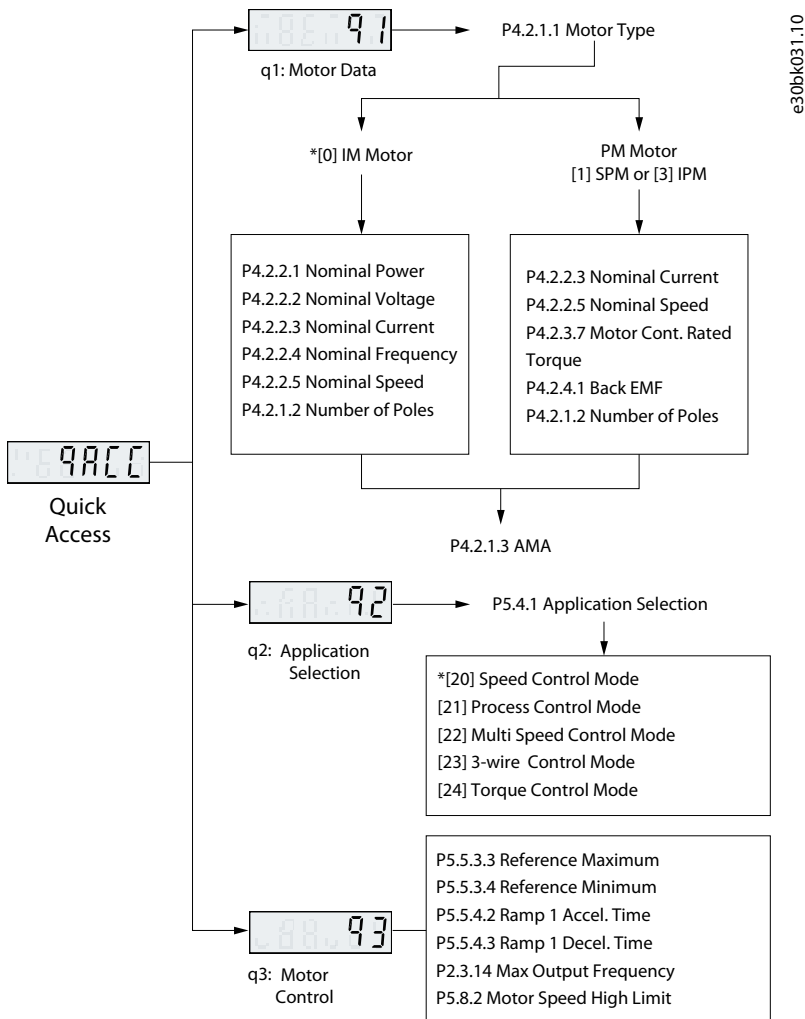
q1

q1: Motor Data

P4.2.1.1 Motor Type

e30bk031.10

*[0] IM Motor

PM Motor
[1] SPM or [3] IPM

P4.2.2.1 Nominal Power
P4.2.2.2 Nominal Voltage
P4.2.2.3 Nominal Current
P4.2.2.4 Nominal Frequency
P4.2.2.5 Nominal Speed
P4.2.1.2 Number of Poles

P4.2.2.3 Nominal Current
P4.2.2.5 Nominal Speed
P4.2.3.7 Motor Cont. Rated Torque
P4.2.4.1 Back EMF
P4.2.1.2 Number of Poles

qACC

Quick Access

P4.2.1.3 AMA

q2

q2: Application Selection

P5.4.1 Application Selection

*[20] Speed Control Mode
[21] Process Control Mode
[22] Multi Speed Control Mode
[23] 3-wire Control Mode
[24] Torque Control Mode

q3

q3: Motor Control

P5.5.3.3 Reference Maximum
P5.5.3.4 Reference Minimum
P5.5.4.2 Ramp 1 Accel. Time
P5.5.4.3 Ramp 1 Decel. Time
P2.3.14 Max Output Frequency
P5.8.2 Motor Speed High Limit